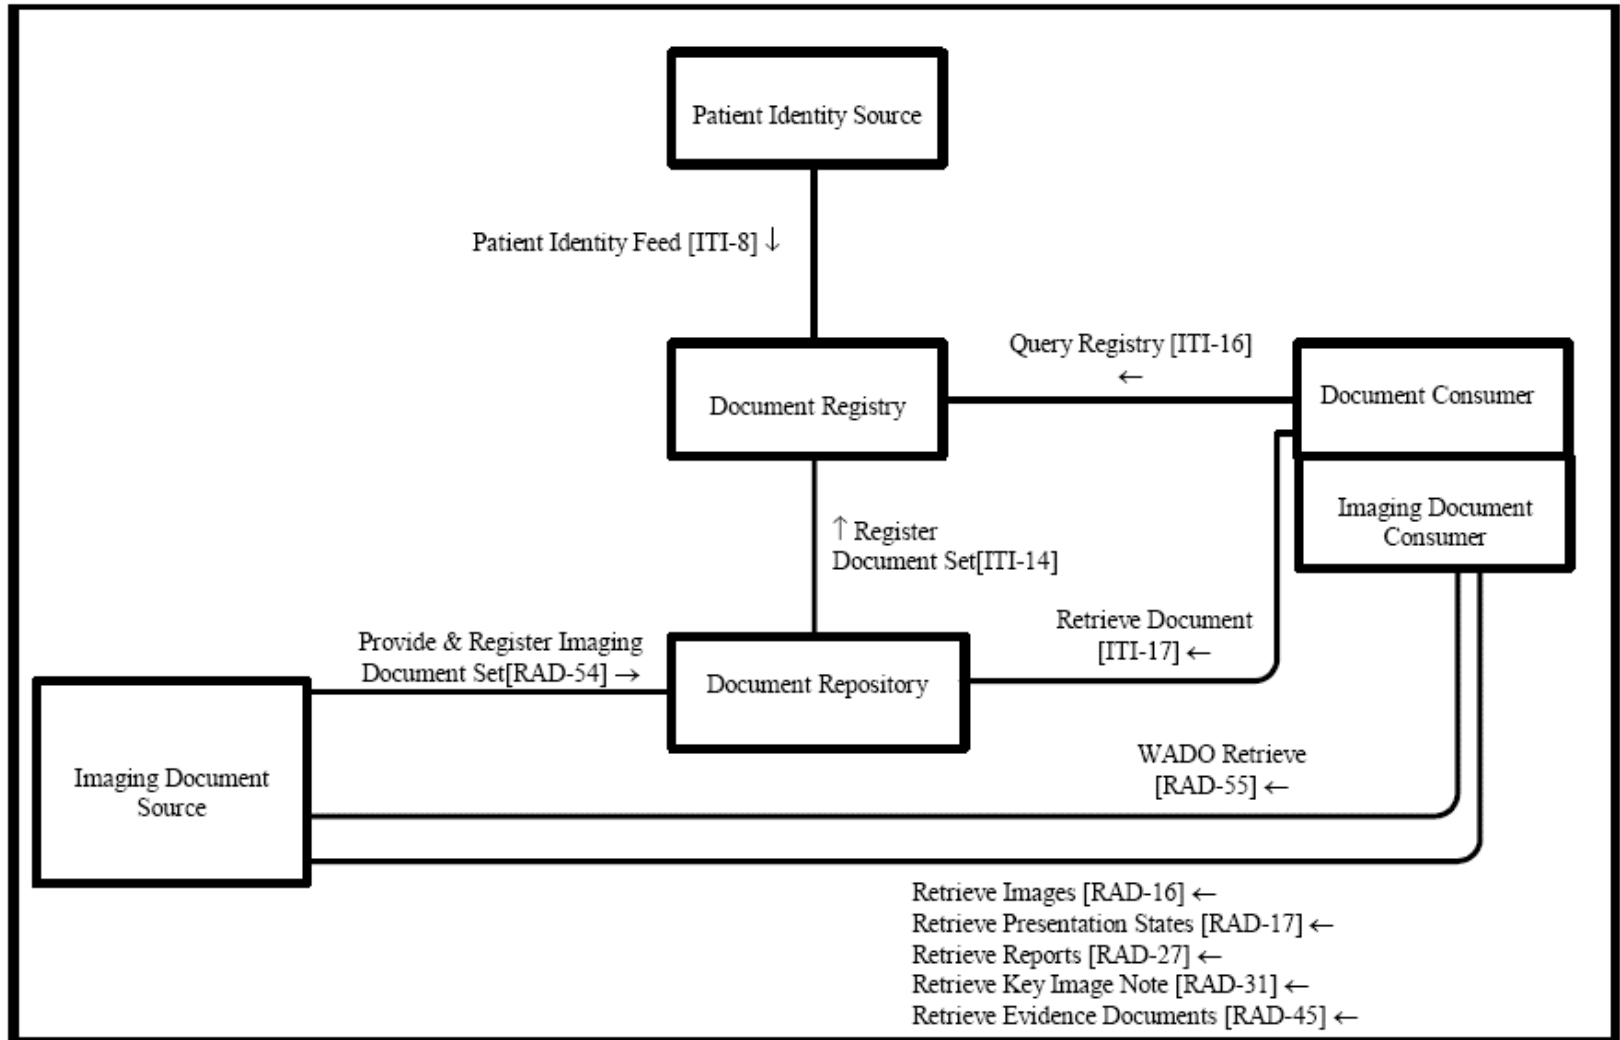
Patient Identity Source

Patient Identity Feed [ITI-8] ↓

Query Registry [ITI-16]
←

Document Registry

Document Consumer

Imaging Document Consumer

↑ Register Document Set[ITI-14]

Retrieve Document [ITI-17] ←

Provide & Register Imaging Document Set[RAD-54] →

Document Repository

Imaging Document Source

WADO Retrieve [RAD-55] ←

Retrieve Images [RAD-16] ←
Retrieve Presentation States [RAD-17] ←
Retrieve Reports [RAD-27] ←
Retrieve Key Image Note [RAD-31] ←
Retrieve Evidence Documents [RAD-45] ←